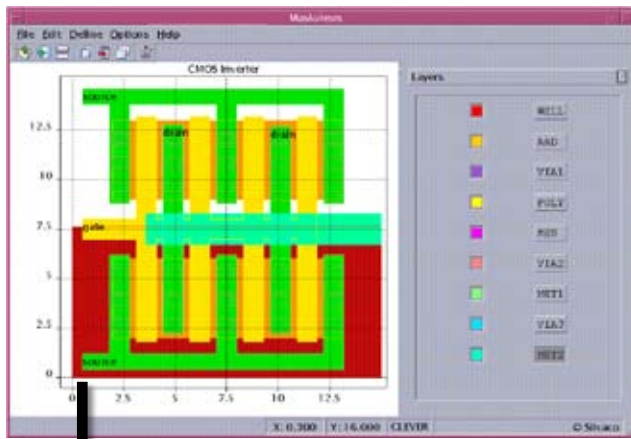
MaskViews

File Edit Defines Options Help

CMOS Inverter

source

drain

drain

gate

source

12.5

10

7.5

5

2.5

0

0

2.5

5

7.5

10

12.5

Layers

WELL

RAD

VIA1

POLY

RDS

VIA2

MET1

VIA2

MET2

X: 0.300

Y: 16.000

CLEVER

© Silvaco